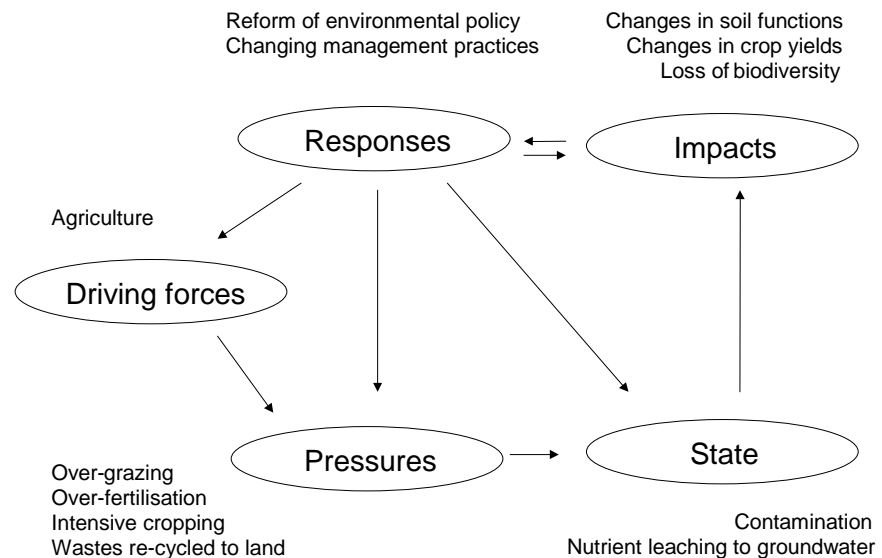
Reform of environmental policy
Changing management practices

Changes in soil functions
Changes in crop yields
Loss of biodiversity

Responses

Impacts

Agriculture

Driving forces

Pressures

State

Over-grazing
Over-fertilisation
Intensive cropping
Wastes re-cycled to land

Contamination
Nutrient leaching to groundwater